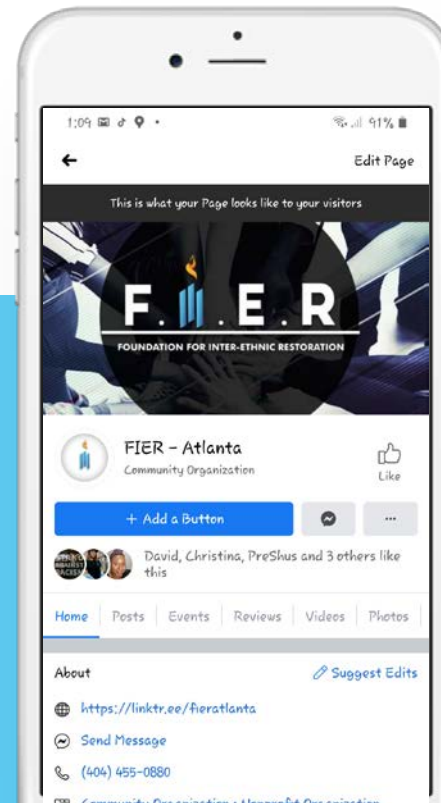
1:09 91%

Edit Page

This is what your Page looks like to your visitors

F. .E.R

FOUNDATION FOR INTER-ETHNIC RESTORATION

FIER - Atlanta
Community Organization

Like

+ Add a Button

...

David, Christina, PreShus and 3 others like this

Home Posts Events Reviews Videos Photos

About

Suggest Edits

https://linktr.ee/fieratlanta

Send Message

(404) 455-0880

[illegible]